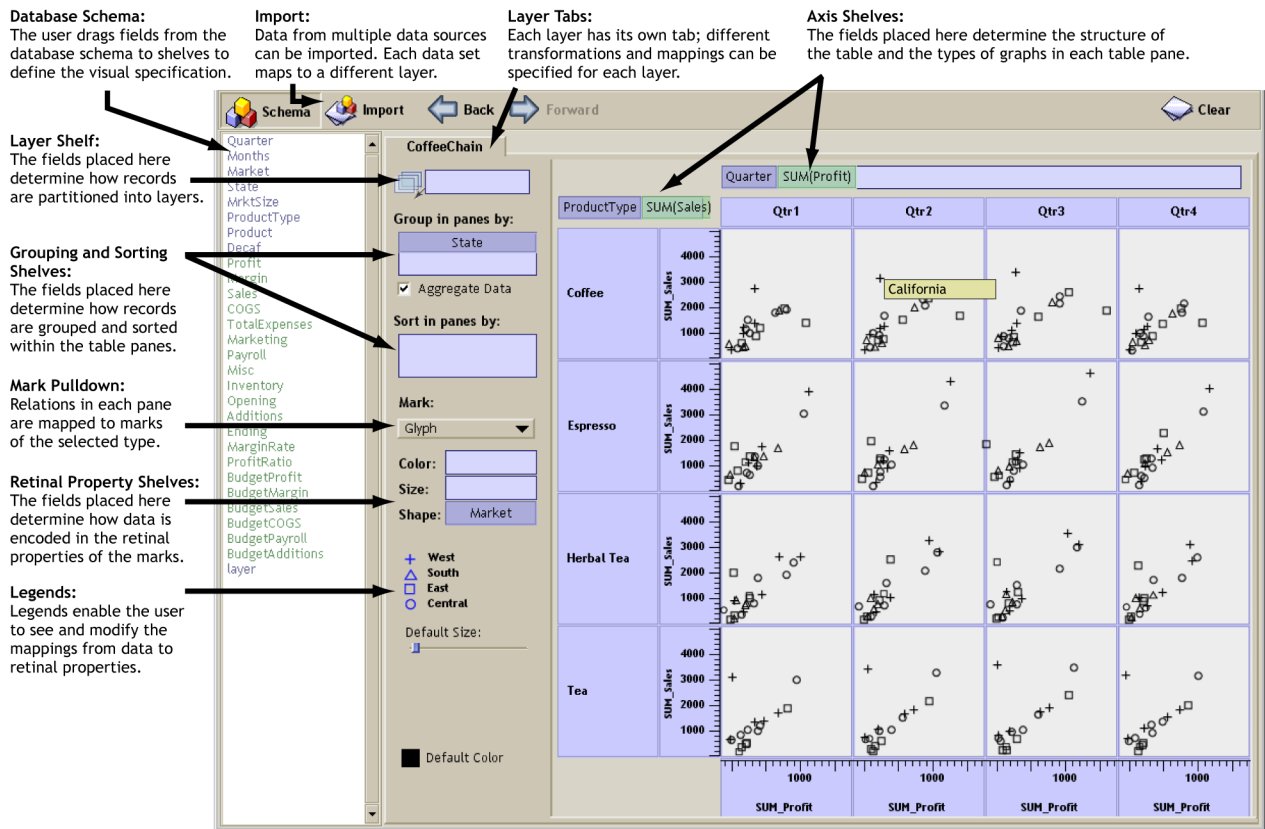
**Database Schema:**
The user drags fields from the database schema to shelves to define the visual specification.

**Import:**
Data from multiple data sources can be imported. Each data set maps to a different layer.

**Layer Tabs:**
Each layer has its own tab; different transformations and mappings can be specified for each layer.

**Axis Shelves:**
The fields placed here determine the structure of the table and the types of graphs in each table pane.

**Layer Shelf:**
The fields placed here determine how records are partitioned into layers.

**Grouping and Sorting Shelves:**
The fields placed here determine how records are grouped and sorted within the table panes.

**Mark Pulldown:**
Relations in each pane are mapped to marks of the selected type.

**Retinal Property Shelves:**
The fields placed here determine how data is encoded in the retinal properties of the marks.

**Legends:**
Legends enable the user to see and modify the mappings from data to retinal properties.

Schema Import Back Forward Clear

Quarter
Months
Market
State
MrktSize
ProductType
Product
Decaf
Profit
Margin
Sales
COGS
TotalExpenses
Marketing
Payroll
Misc
Inventory
Opening
Additions
Ending
MarginRate
ProfitRatio
BudgetProfit
BudgetMargin
BudgetSales
BudgetCOGS
BudgetPayroll
BudgetAdditions
layer

CoffeeChain

Group in panes by:
State
Aggregate Data
Sort in panes by:
Mark:
Glyph
Color:
Size:
Shape: Market

West
South
East
Central

Default Size:

Default Color

Quarter SUM(Profit)
ProductType SUM(Sales)

| | | Qtr1 | Qtr2 | Qtr3 | Qtr4 |
|---|---|---|---|---|---|
| Coffee | SUM_Sales 1000 2000 3000 4000 | | California | | |
| Espresso | SUM_Sales 1000 2000 3000 4000 | | | | |
| Herbal Tea | SUM_Sales 1000 2000 3000 4000 | | | | |
| Tea | SUM_Sales 1000 2000 3000 4000 | | | | |
| | | 1000 SUM_Profit | 1000 SUM_Profit | 1000 SUM_Profit | 1000 SUM_Profit |